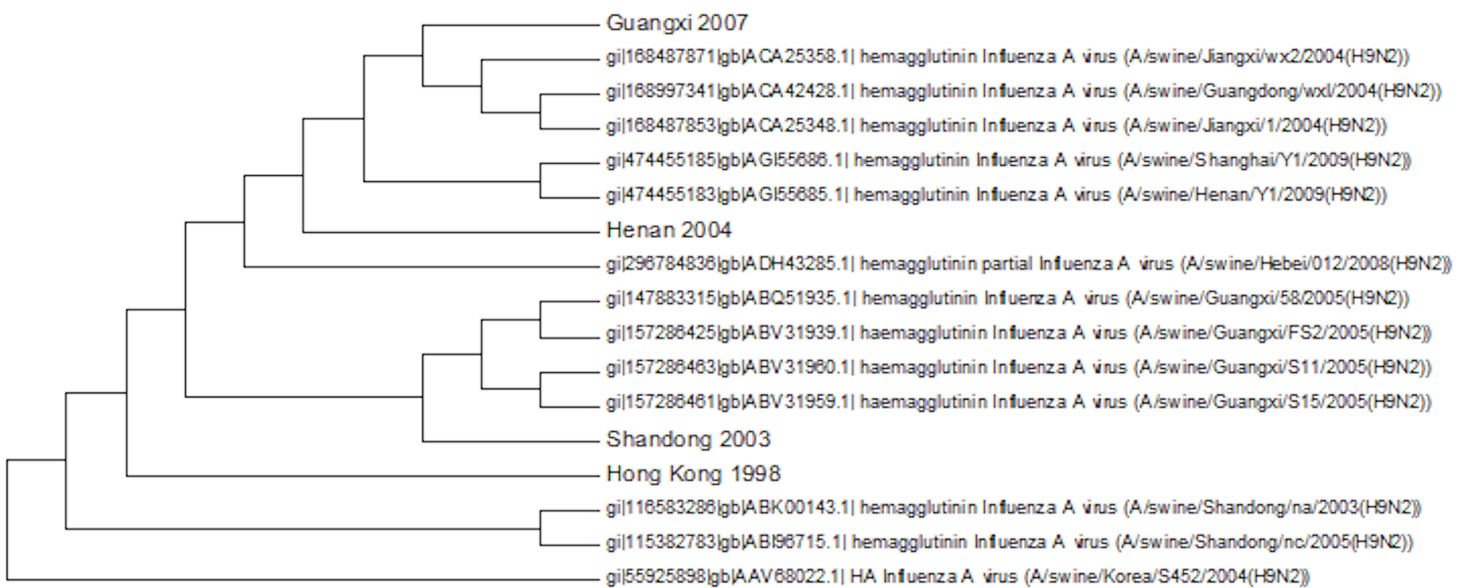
Guangxi 2007
gi|168487871|gb|ACA25358.1| hemagglutinin Influenza A virus (A/swine/Jiangxi/wx2/2004(H9N2))
gi|168997341|gb|ACA42428.1| hemagglutinin Influenza A virus (A/swine/Guangdong/wxl/2004(H9N2))
gi|168487853|gb|ACA25348.1| hemagglutinin Influenza A virus (A/swine/Jiangxi/1/2004(H9N2))
gi|474455185|gb|AGI55686.1| hemagglutinin Influenza A virus (A/swine/Shanghai/Y1/2009(H9N2))
gi|474455183|gb|AGI55685.1| hemagglutinin Influenza A virus (A/swine/Henan/Y1/2009(H9N2))
Henan 2004
gi|296784836|gb|ADH43285.1| hemagglutinin partial Influenza A virus (A/swine/Hebei/012/2008(H9N2))
gi|147883315|gb|ABQ51935.1| hemagglutinin Influenza A virus (A/swine/Guangxi/58/2005(H9N2))
gi|157286425|gb|ABV31939.1| haemagglutinin Influenza A virus (A/swine/Guangxi/FS2/2005(H9N2))
gi|157286463|gb|ABV31960.1| haemagglutinin Influenza A virus (A/swine/Guangxi/S11/2005(H9N2))
gi|157286461|gb|ABV31959.1| haemagglutinin Influenza A virus (A/swine/Guangxi/S15/2005(H9N2))
Shandong 2003
Hong Kong 1998
gi|116583286|gb|ABK00143.1| hemagglutinin Influenza A virus (A/swine/Shandong/na/2003(H9N2))
gi|115382783|gb|ABI96715.1| hemagglutinin Influenza A virus (A/swine/Shandong/nc/2005(H9N2))
gi|55925898|gb|AAV68022.1| HA Influenza A virus (A/swine/Korea/S452/2004(H9N2))